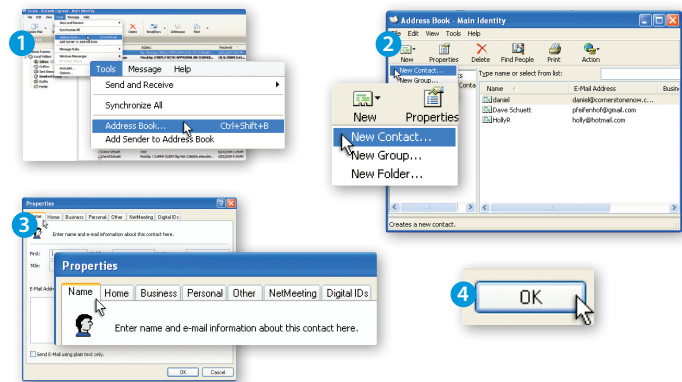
1

Tools Message Help

Send and Receive

Synchronize All

Address Book... Ctrl+Shift+B

Add Sender to Address Book

2

Address Book - Main Identity

File Edit View Tools Help

New Properties Delete Find People Print Action

New Contact...

New Group...

Type name or select from list:

Name E-Mail Address Busine

daniel daniel@cornerstonenow.c...

Dave Schuett pfefenhof@gmail.com

HollyR holly@hotmail.com

New Properties

New Contact...

New Group...

New Folder...

Creates a new contact.

3

Properties

Name Home Business Personal Other NetMeeting Digital IDs

Enter name and e-mail information about this contact here.

First:

Title:

E-Mail Addr

Send E-Mail using plain text only.

OK Cancel

Properties

Name Home Business Personal Other NetMeeting Digital IDs

Enter name and e-mail information about this contact here.

4

OK